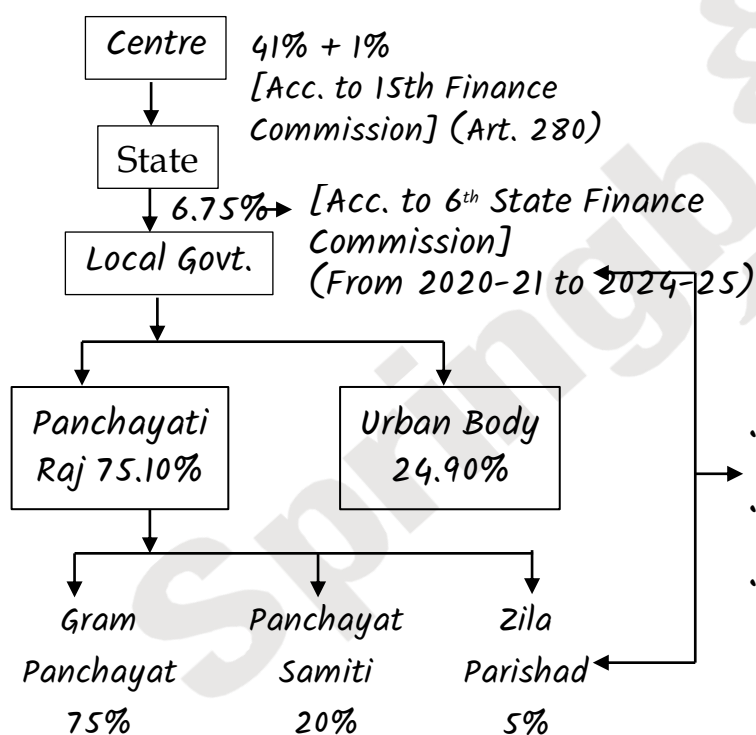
Centre

41% + 1%
[Acc. to 15th Finance Commission] (Art. 280)

State

6.75% [Acc. to $6^{th}$ State Finance Commission]
(From 2020-21 to 2024-25)

Local Govt.

Panchayati Raj 75.10%

Urban Body 24.90%

Gram Panchayat 75%

Panchayat Samiti 20%

Zila Parishad 5%